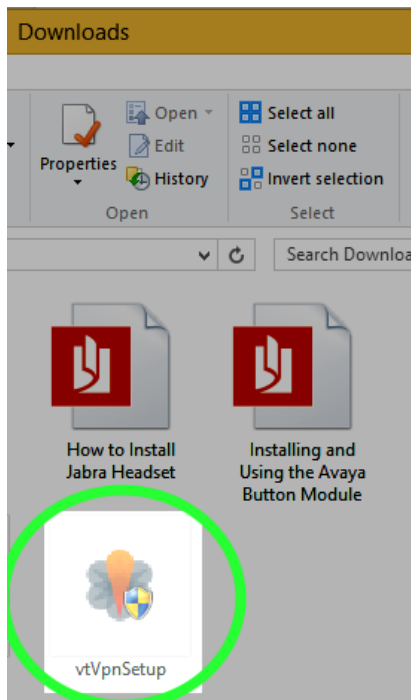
Downloads

Properties

Open

Edit

History

Open

Select all

Select none

Invert selection

Select

Search Downloa

How to Install Jabra Headset

Installing and Using the Avaya Button Module

vtVpnSetup